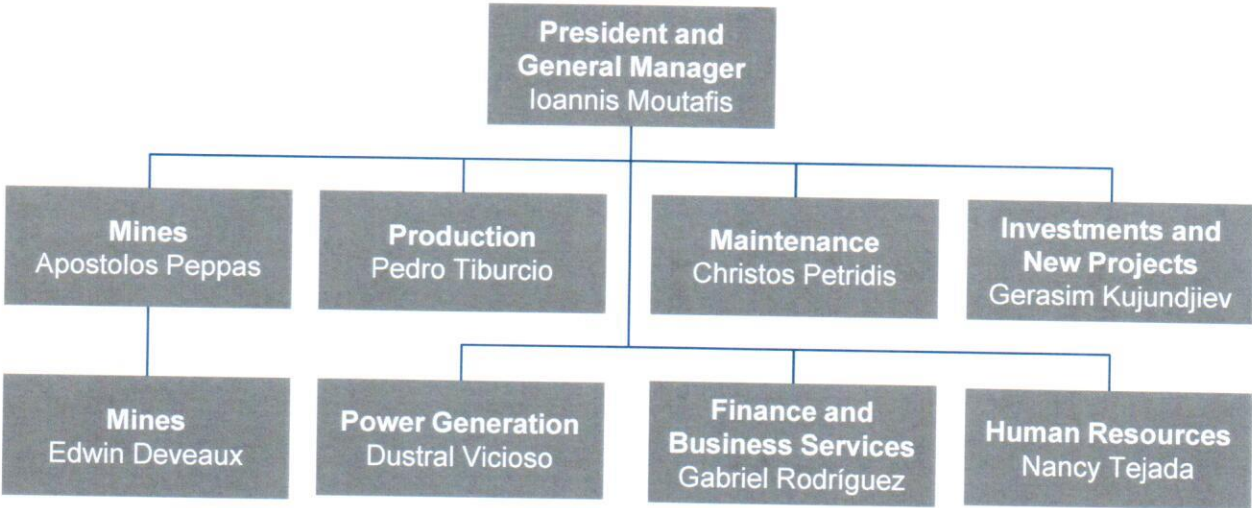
President and General Manager
Ioannis Moutafis

Mines
Apostolos Peppas

Production
Pedro Tiburcio

Maintenance
Christos Petridis

Investments and New Projects
Gerasim Kujundjiev

Mines
Edwin Deveaux

Power Generation
Dustral Vicioso

Finance and Business Services
Gabriel Rodríguez

Human Resources
Nancy Tejada